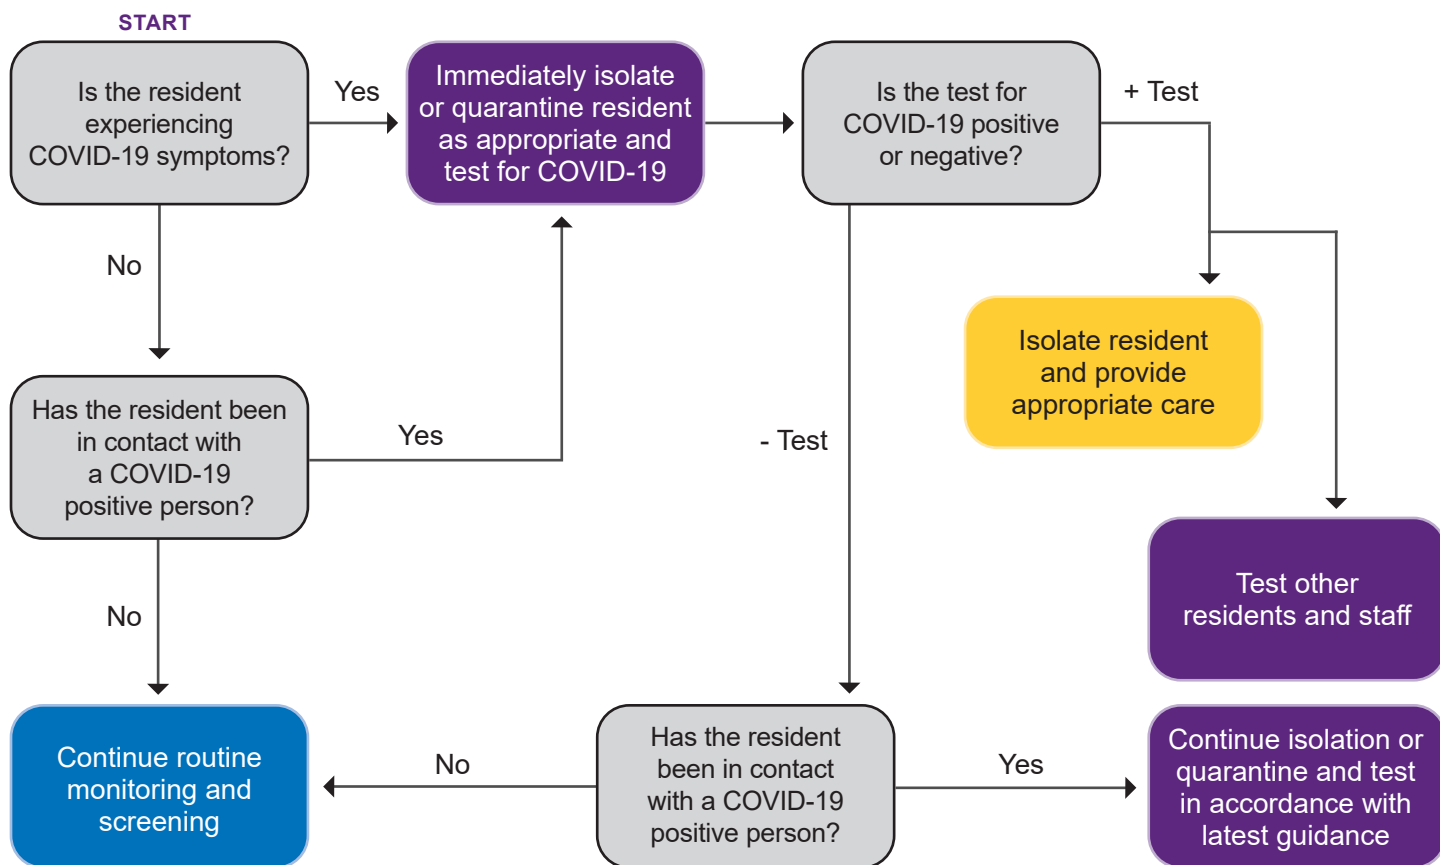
START

Is the resident experiencing COVID-19 symptoms?

Yes

Immediately isolate or quarantine resident as appropriate and test for COVID-19

Is the test for COVID-19 positive or negative?

+ Test

No

Isolate resident and provide appropriate care

Has the resident been in contact with a COVID-19 positive person?

Yes

- Test

Test other residents and staff

No

Continue routine monitoring and screening

No

Has the resident been in contact with a COVID-19 positive person?

Yes

Continue isolation or quarantine and test in accordance with latest guidance